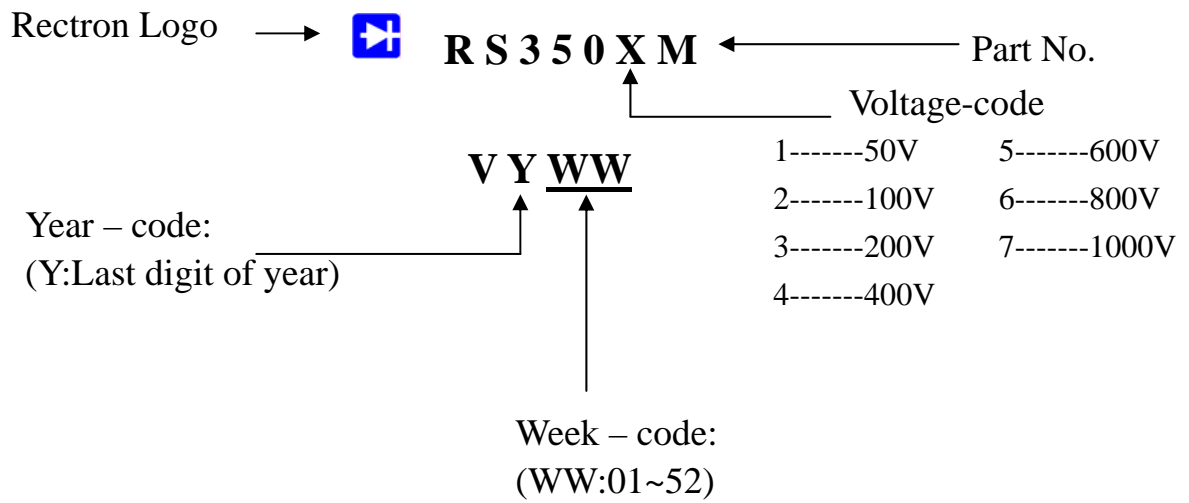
Rectron Logo

R S 3 5 0 X M

Part No.

Voltage-code

1-------50V
2-------100V
3-------200V
4-------400V
5-------600V
6-------800V
7-------1000V

V Y WW

Year – code:
(Y:Last digit of year)

Week – code:
(WW:01~52)